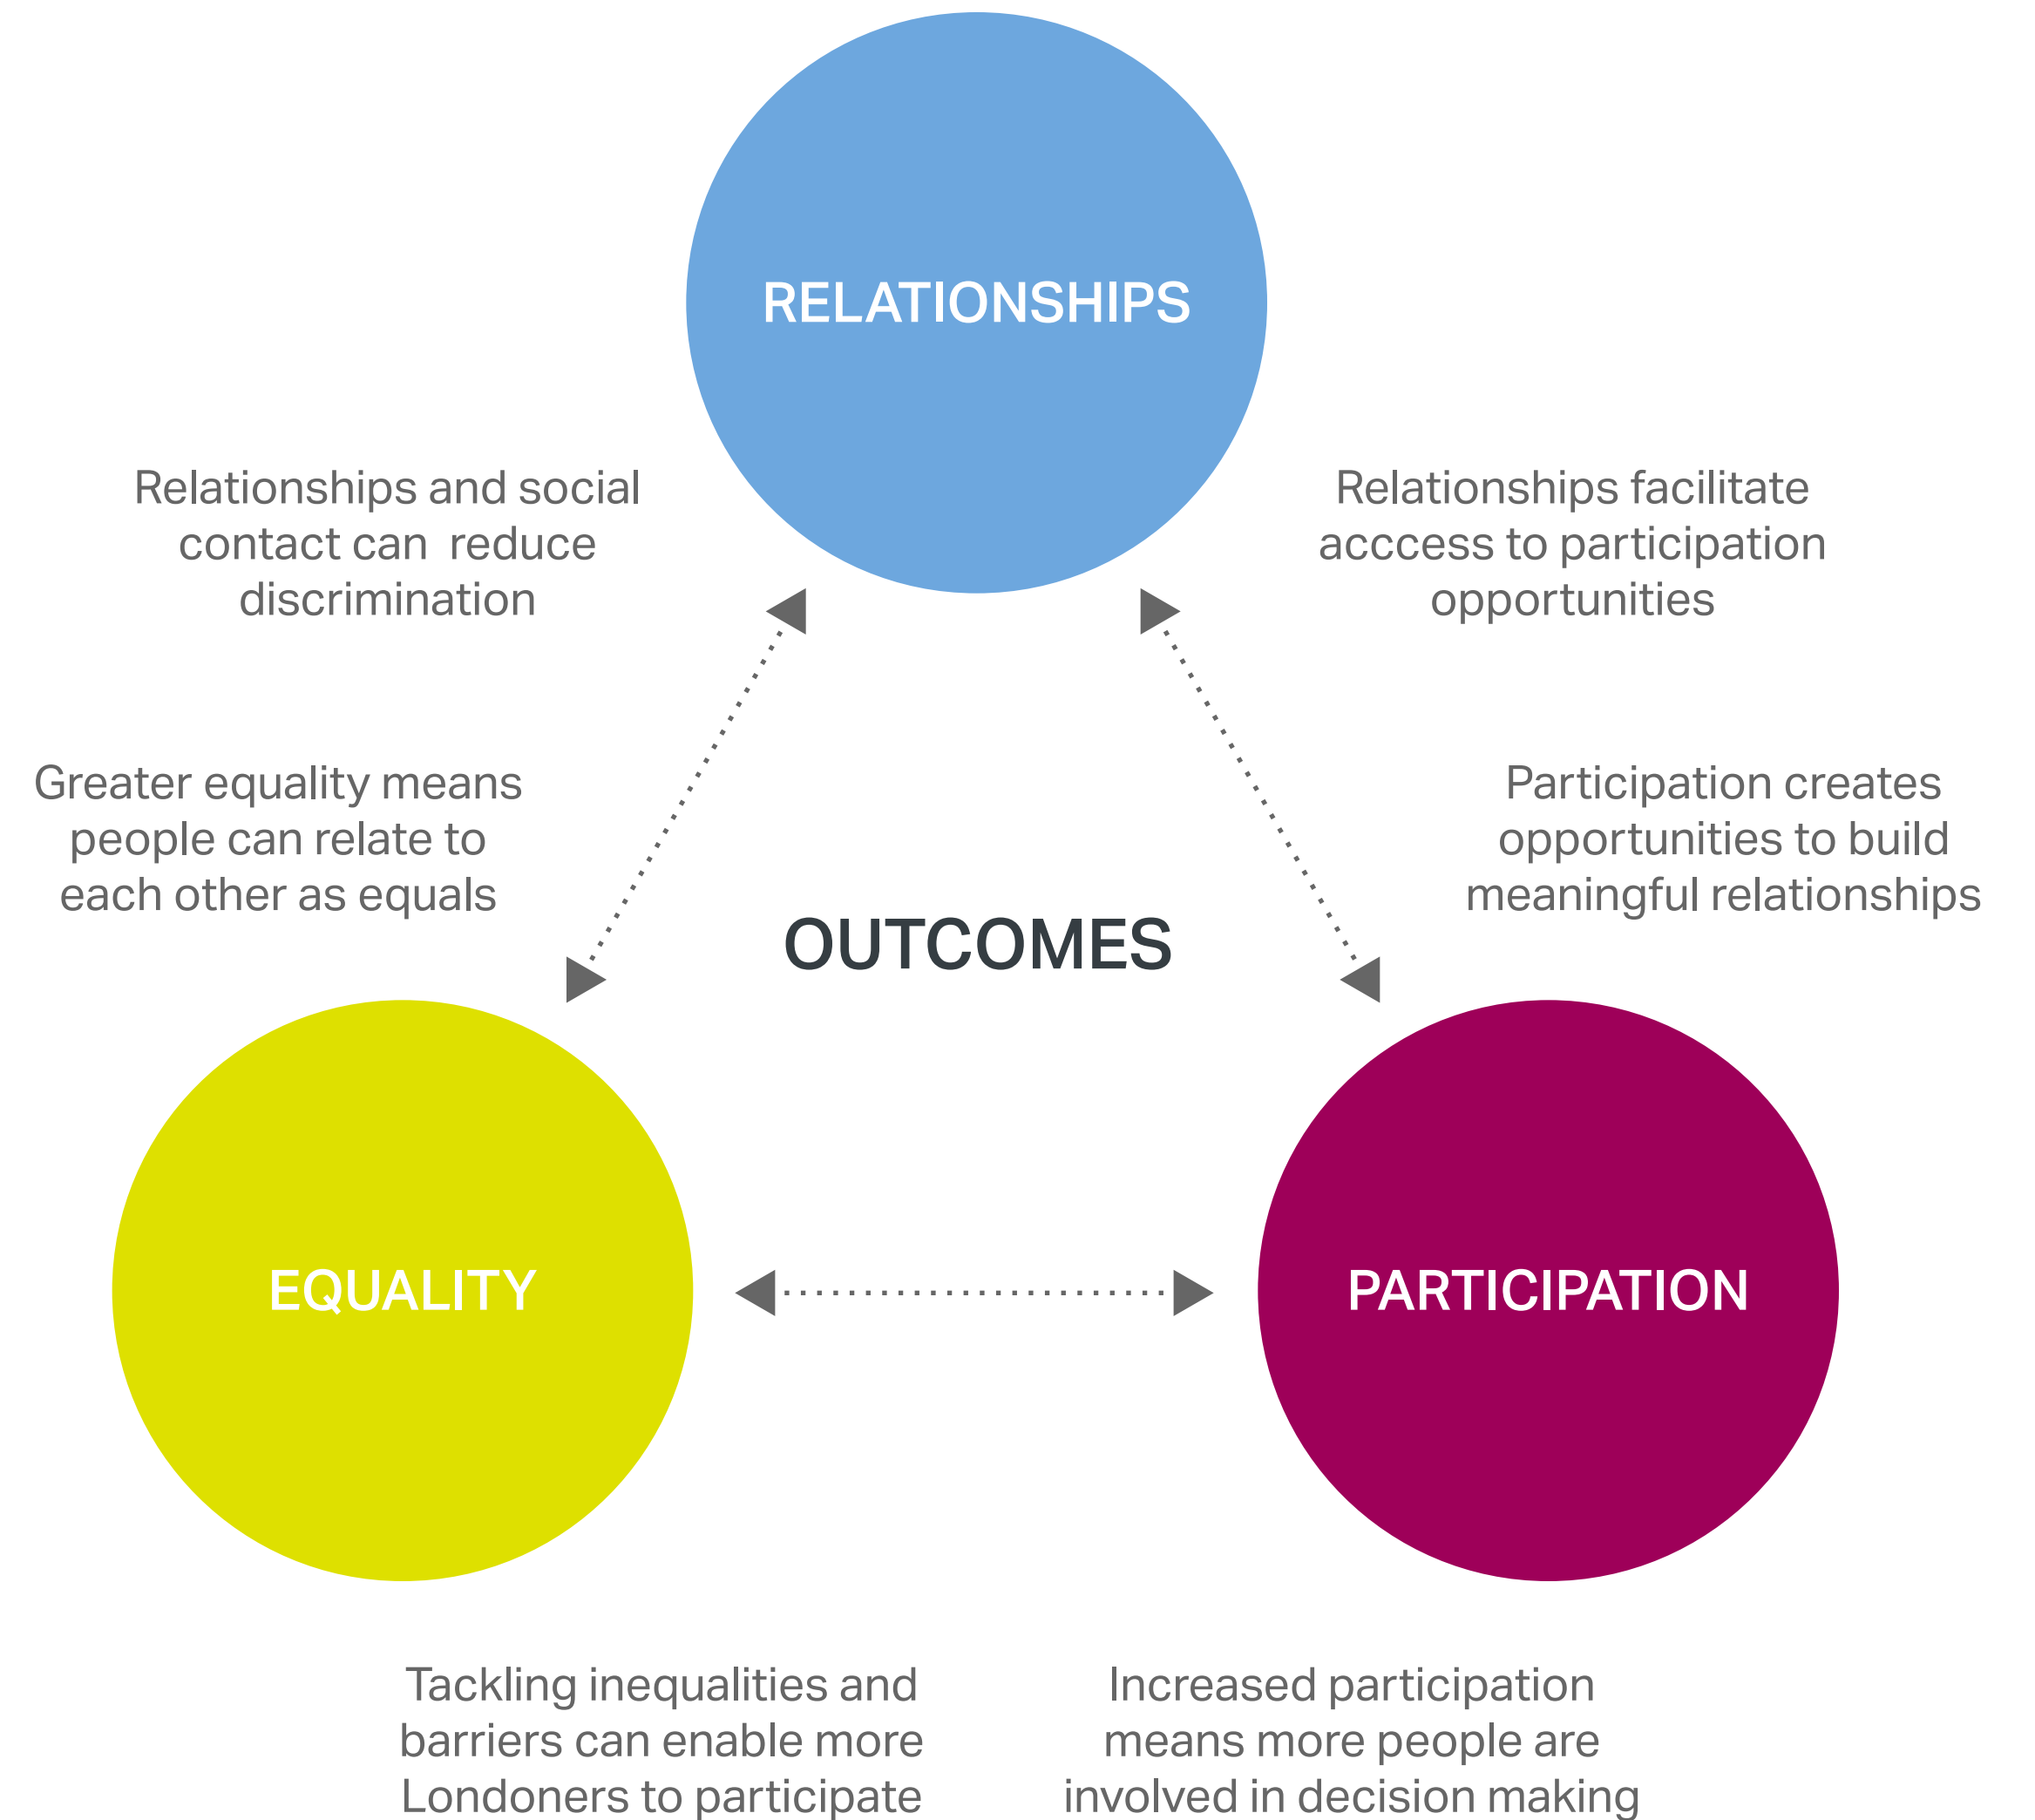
RELATIONSHIPS

Relationships and social contact can reduce discrimination

Relationships facilitate acccess to participation opportunities

Greater equality means people can relate to each other as equals

OUTCOMES

Participation creates opportunities to build meaningful relationships

EQUALITY

PARTICIPATION

Tackling inequalities and barriers can enable more Londoners to participate

Increased participation means more people are involved in decision making